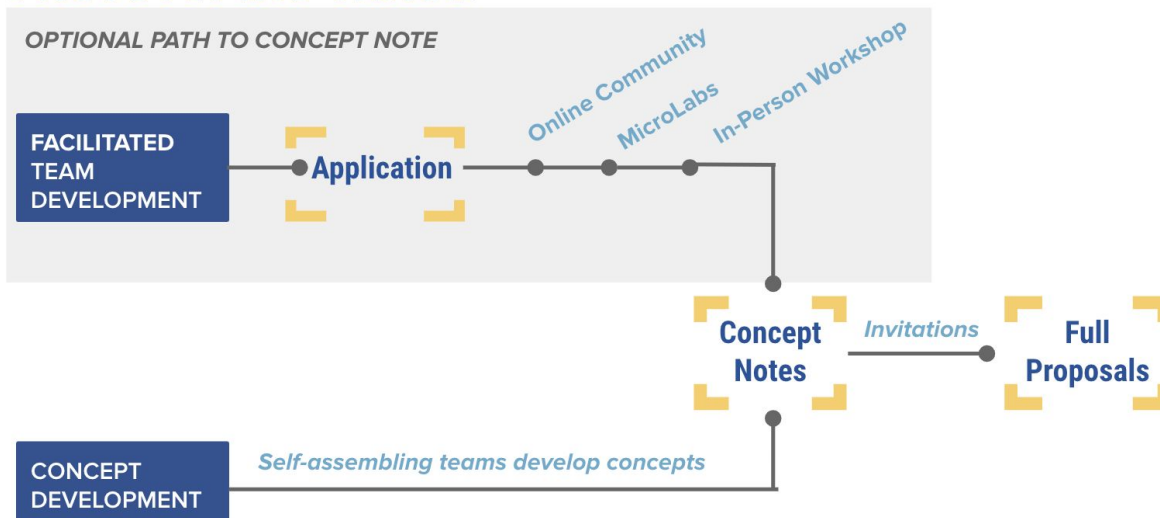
OPTIONAL PATH TO CONCEPT NOTE

FACILITATED TEAM DEVELOPMENT

Application

Online Community

MicroLabs

In-Person Workshop

Concept Notes

Invitations

Full Proposals

CONCEPT DEVELOPMENT

Self-assembling teams develop concepts